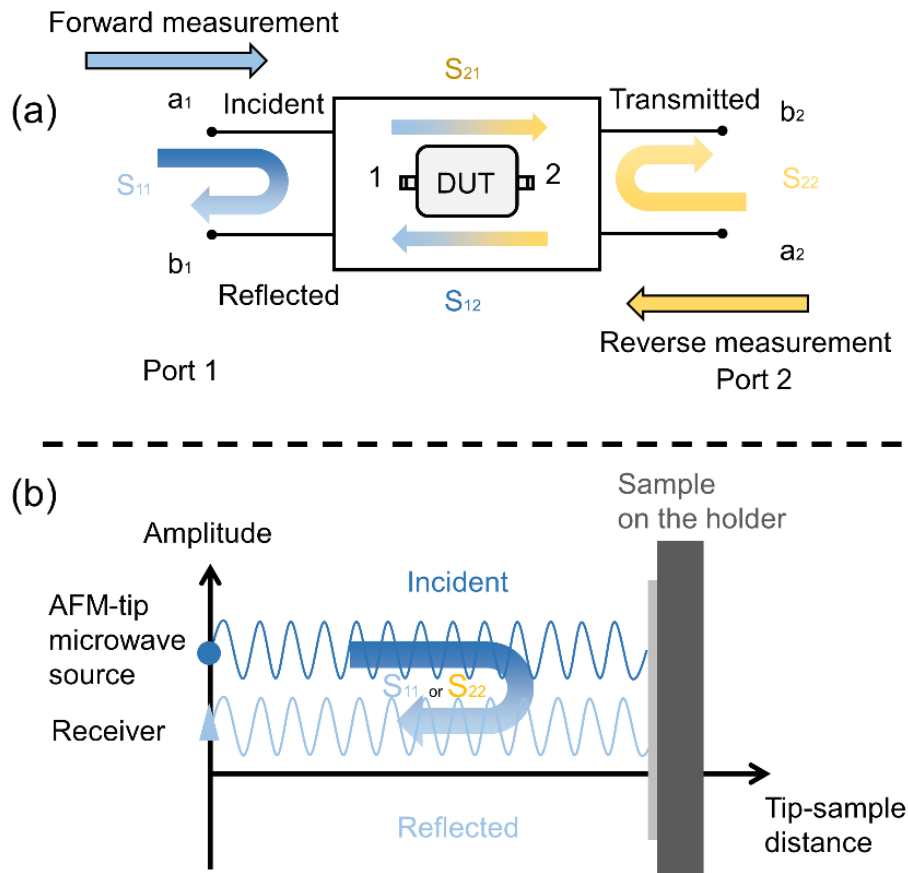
Forward measurement

(a)

$S_{21}$

$a_1$ Incident

Transmitted $b_2$

$S_{11}$

1 DUT 2

$S_{22}$

$b_1$

$a_2$

Reflected

$S_{12}$

Reverse measurement

Port 1

Port 2

(b)

Sample on the holder

Amplitude

Incident

AFM-tip microwave source

$S_{11}$ or $S_{22}$

Receiver

Reflected

Tip-sample distance